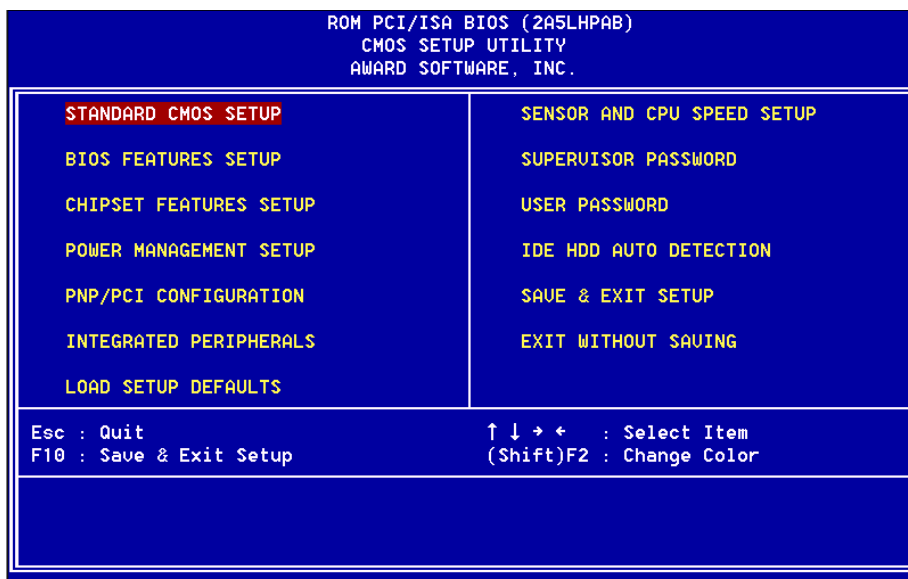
ROM PCI/ISA BIOS (2A5LHPAB)
CMOS SETUP UTILITY
AWARD SOFTWARE, INC.

STANDARD CMOS SETUP

BIOS FEATURES SETUP

CHIPSET FEATURES SETUP

POWER MANAGEMENT SETUP

PNP/PCI CONFIGURATION

INTEGRATED PERIPHERALS

LOAD SETUP DEFAULTS

SENSOR AND CPU SPEED SETUP

SUPERVISOR PASSWORD

USER PASSWORD

IDE HDD AUTO DETECTION

SAVE & EXIT SETUP

EXIT WITHOUT SAVING

Esc : Quit
F10 : Save & Exit Setup

↑ ↓ → ← : Select Item
(Shift)F2 : Change Color